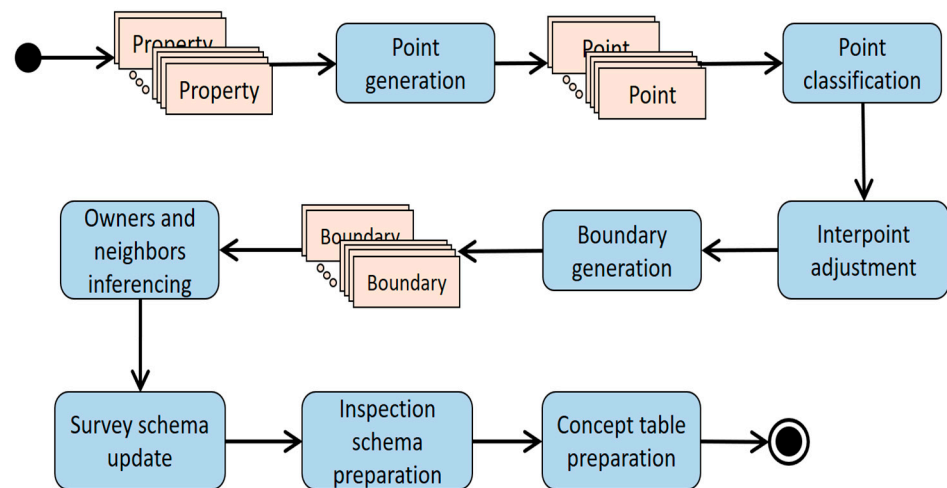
Property
Property
Point generation
Point
Point
Point classification
Interpoint adjustment
Boundary generation
Boundary
Boundary
Owners and neighbors inferencing
Survey schema update
Inspection schema preparation
Concept table preparation